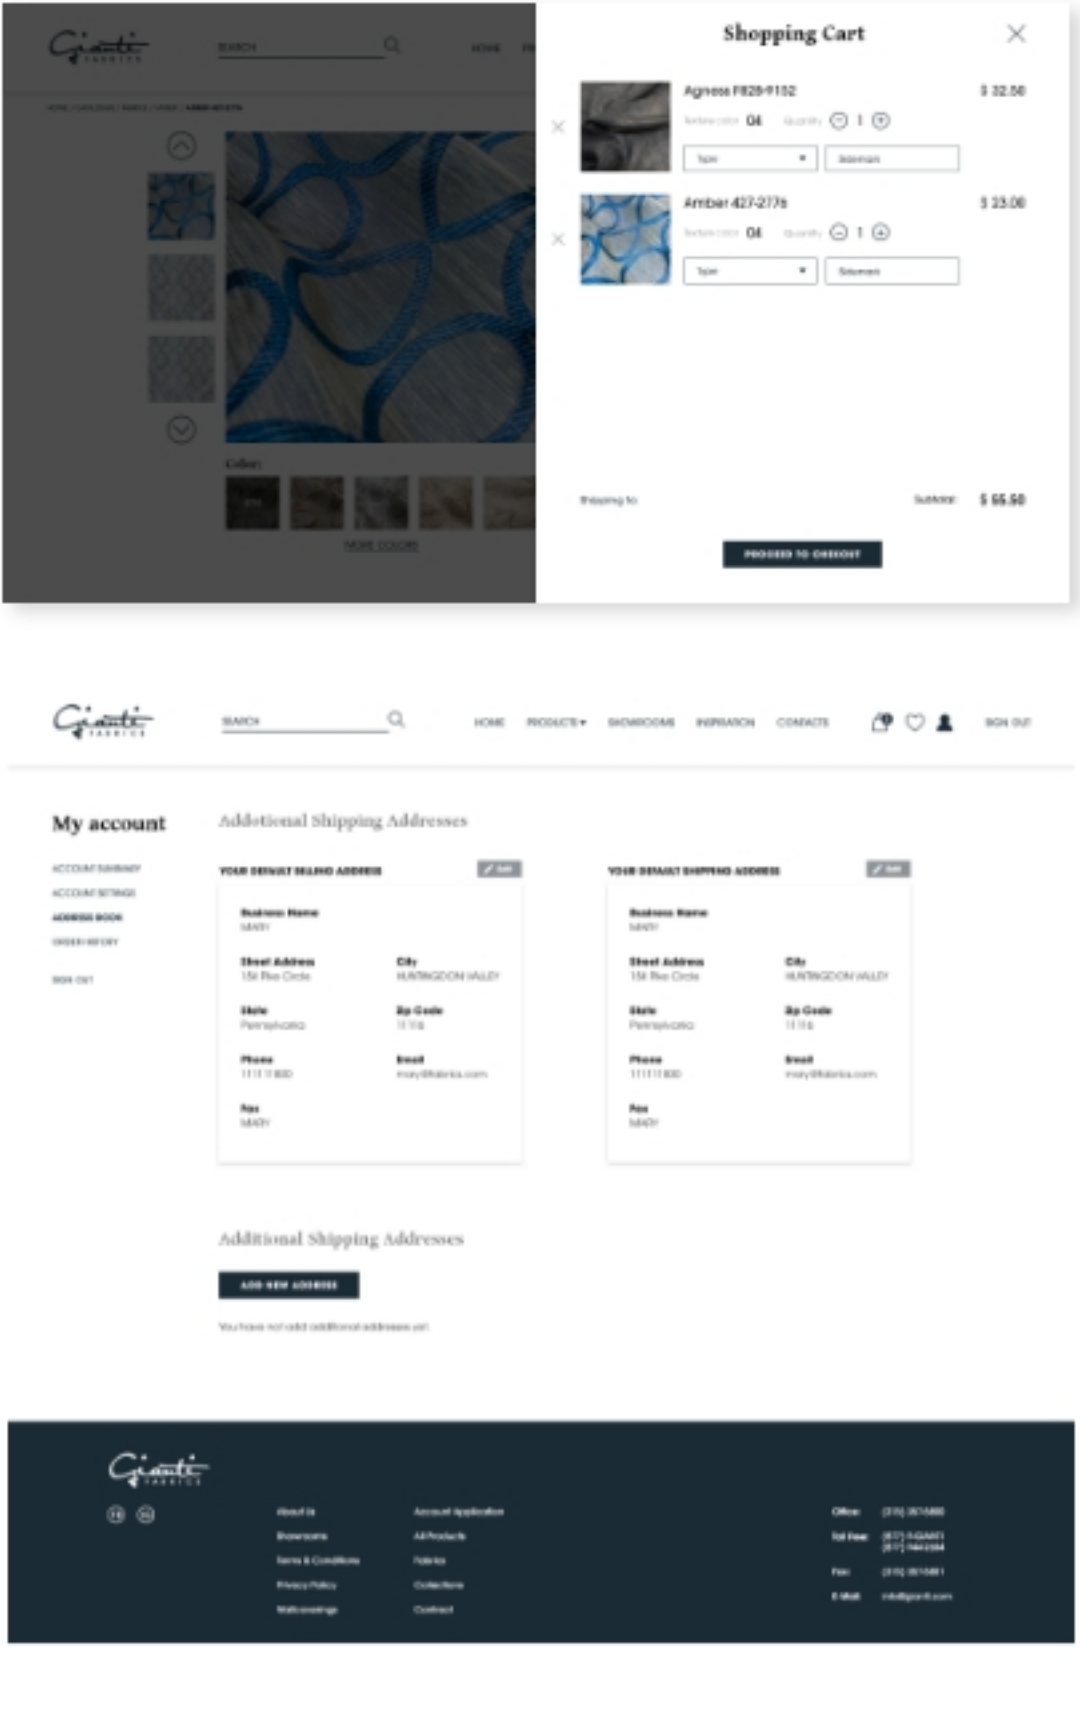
Giante FABRICS

SEARCH

HOME

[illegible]

Color:

MORE COLORS

Shopping Cart

Agnese F828-9152 $ 32.50

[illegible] 04 Quantity 1

Type Salesman

Amber 427-2776 $ 23.00

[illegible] 04 Quantity 1

Type Salesman

Shipping to Subtotal $ 55.50

PROCEED TO CHECKOUT

Giante FABRICS

SEARCH

HOME PRODUCTS SHOWROOMS INSPIRATION CONTACTS SIGN OUT

My account

ACCOUNT SUMMARY
ACCOUNT SETTINGS
ADDRESS BOOK
ORDER HISTORY

SIGN OUT

Additional Shipping Addresses

YOUR DEFAULT BILLING ADDRESS Edit

Business Name
MARY

Street Address
154 Pine Circle

City
HUNTINGDON VALLEY

State
Pennsylvania

Zip Code
1116

Phone
1111 1 800

Email
mary@fabrics.com

Fax
MARY

YOUR DEFAULT SHIPPING ADDRESS Edit

Business Name
MARY

Street Address
154 Pine Circle

City
HUNTINGDON VALLEY

State
Pennsylvania

Zip Code
1116

Phone
1111 1 800

Email
mary@fabrics.com

Fax
MARY

Additional Shipping Addresses

ADD NEW ADDRESS

You have not add additional addresses yet.

Giante FABRICS

About Us
Showrooms
Terms & Conditions
Privacy Policy
Wallcoverings

Account Application
All Products
Fabrics
Collections
Contract

Office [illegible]
Toll Free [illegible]
Fax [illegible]
E-Mail info@giante.com